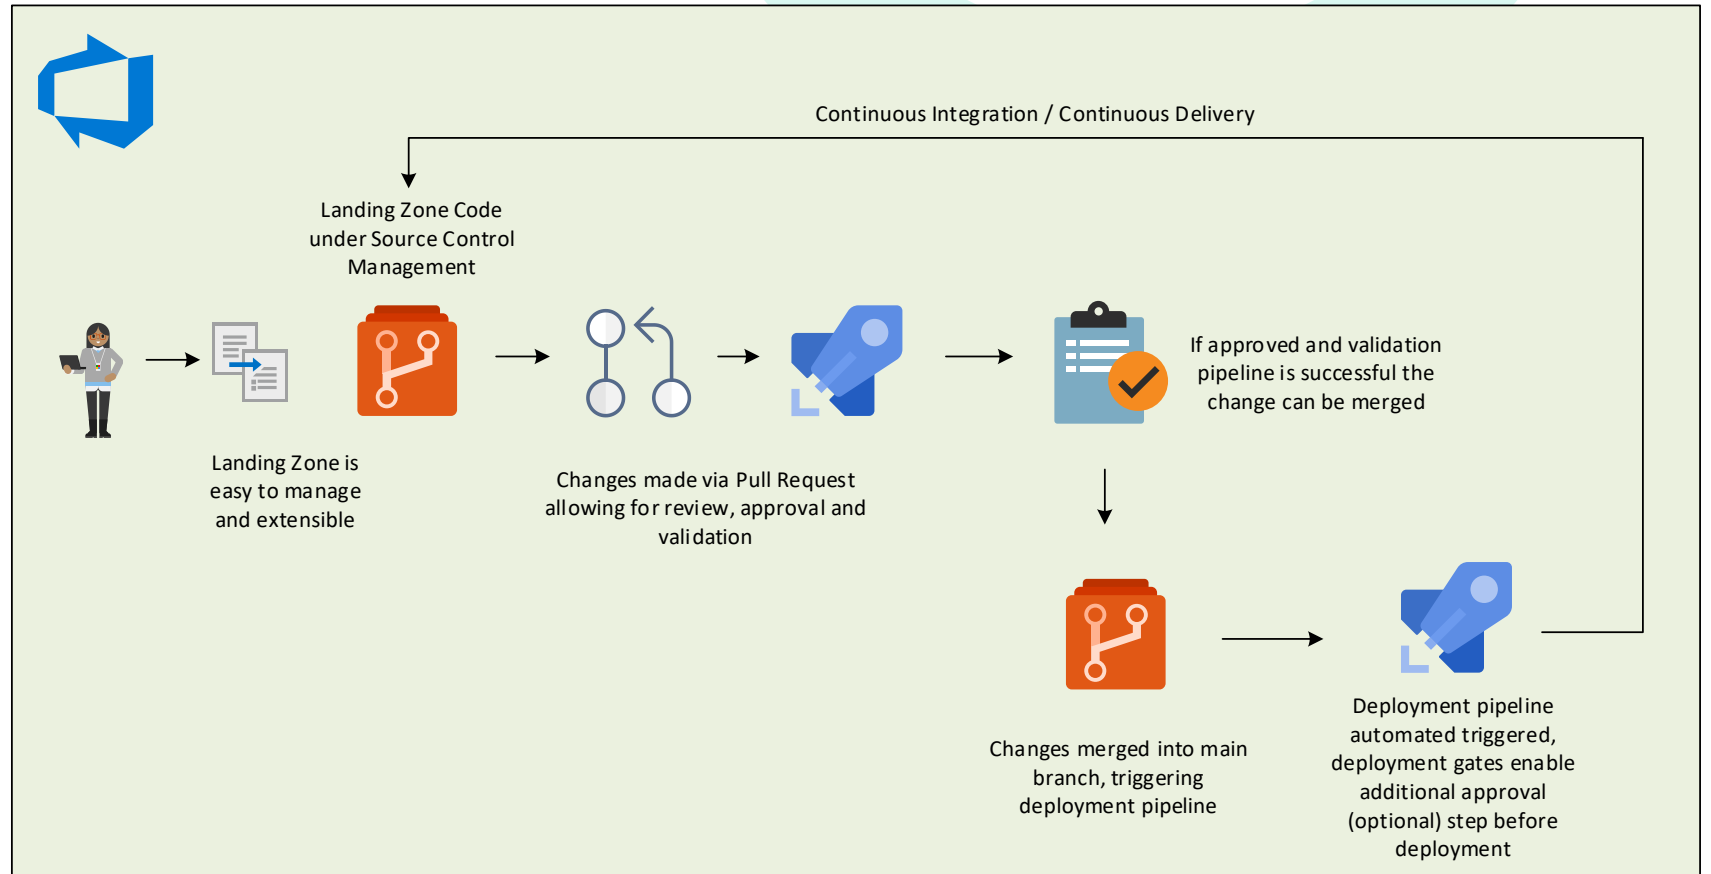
Continuous Integration / Continuous Delivery

Landing Zone Code under Source Control Management

If approved and validation pipeline is successful the change can be merged

Landing Zone is easy to manage and extensible

Changes made via Pull Request allowing for review, approval and validation

Changes merged into main branch, triggering deployment pipeline

Deployment pipeline automated triggered, deployment gates enable additional approval (optional) step before deployment